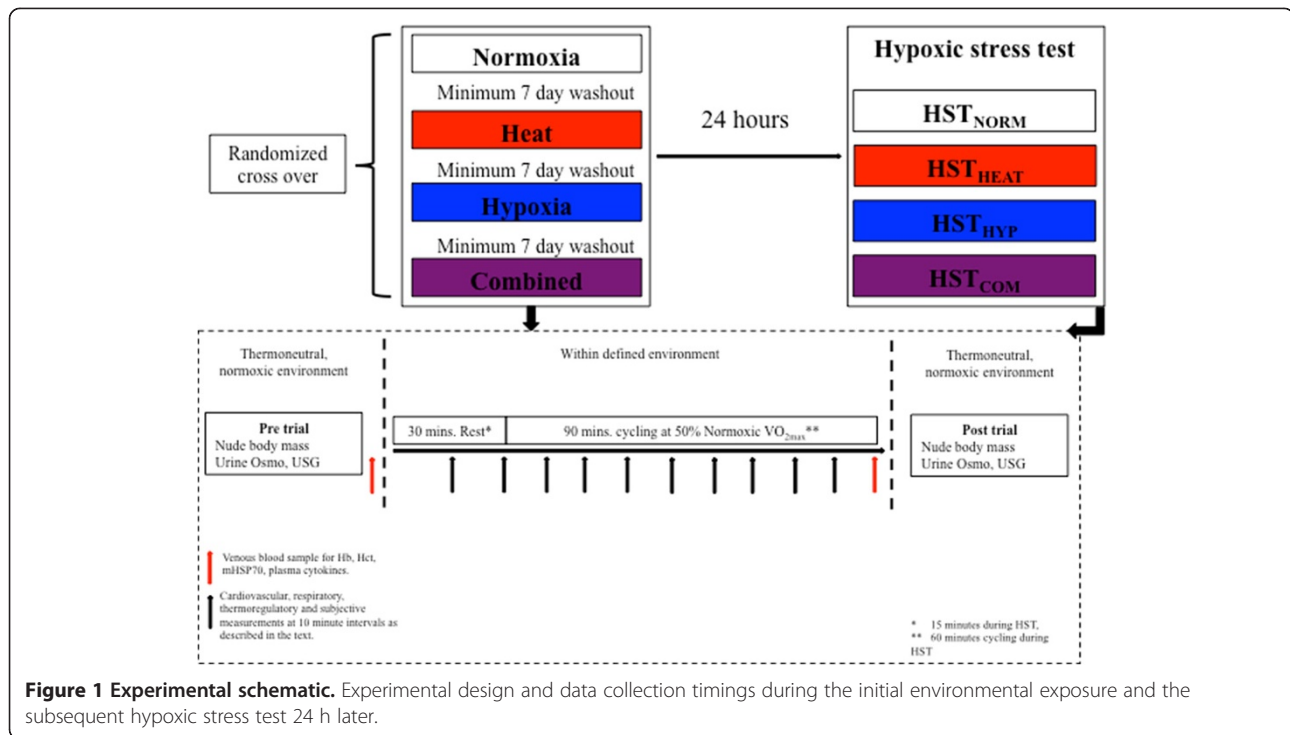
Randomized cross over

Normoxia

Minimum 7 day washout

Heat

Minimum 7 day washout

Hypoxia

Minimum 7 day washout

Combined

24 hours

Hypoxic stress test

$HST_{NORM}$

$HST_{HEAT}$

$HST_{HYP}$

$HST_{COM}$

Thermoneutral, normoxic environment

Within defined environment

Thermoneutral, normoxic environment

Pre trial
Nude body mass
Urine Osmo, USG

30 mins. Rest*

90 mins. cycling at 50% Normoxic $VO_{2max}$**

Post trial
Nude body mass
Urine Osmo, USG

Venous blood sample for Hb, Hct, mHSP70, plasma cytokines.

Cardiovascular, respiratory, thermoregulatory and subjective measurements at 10 minute intervals as described in the text.

* 15 minutes during HST,
** 60 minutes cycling during HST

**Figure 1 Experimental schematic.** Experimental design and data collection timings during the initial environmental exposure and the subsequent hypoxic stress test 24 h later.